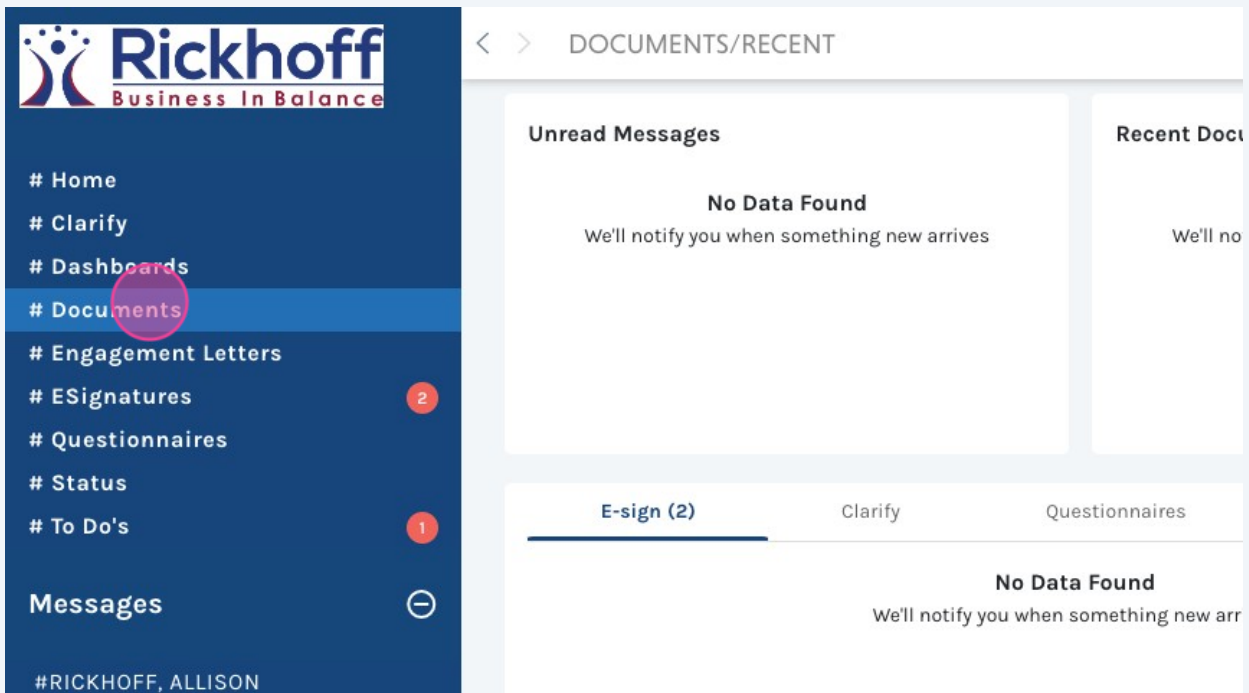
Rickhoff
Business In Balance

# Home
# Clarify
# Dashboards
# Documents
# Engagement Letters
# ESignatures 2
# Questionnaires
# Status
# To Do's 1

Messages

#RICKHOFF, ALLISON

DOCUMENTS/RECENT

Unread Messages

No Data Found
We'll notify you when something new arrives

Recent Docu

We'll no

E-sign (2)
Clarify
Questionnaires

No Data Found
We'll notify you when something new arr